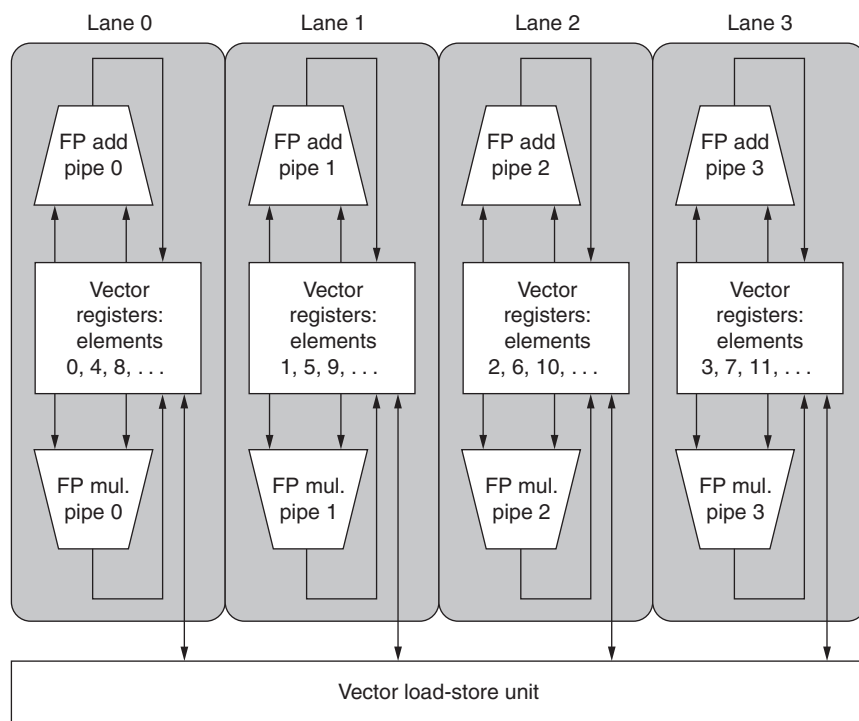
Lane 0

FP add pipe 0

Vector registers: elements 0, 4, 8, . . .

FP mul. pipe 0

Lane 1

FP add pipe 1

Vector registers: elements 1, 5, 9, . . .

FP mul. pipe 1

Lane 2

FP add pipe 2

Vector registers: elements 2, 6, 10, . . .

FP mul. pipe 2

Lane 3

FP add pipe 3

Vector registers: elements 3, 7, 11, . . .

FP mul. pipe 3

Vector load-store unit